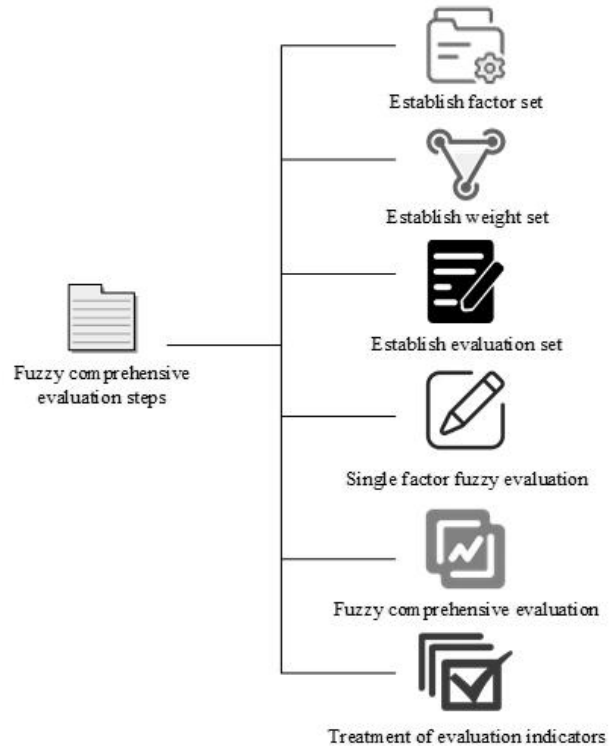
Fuzzy comprehensive evaluation steps

Establish factor set

Establish weight set

Establish evaluation set

Single factor fuzzy evaluation

Fuzzy comprehensive evaluation

Treatment of evaluation indicators